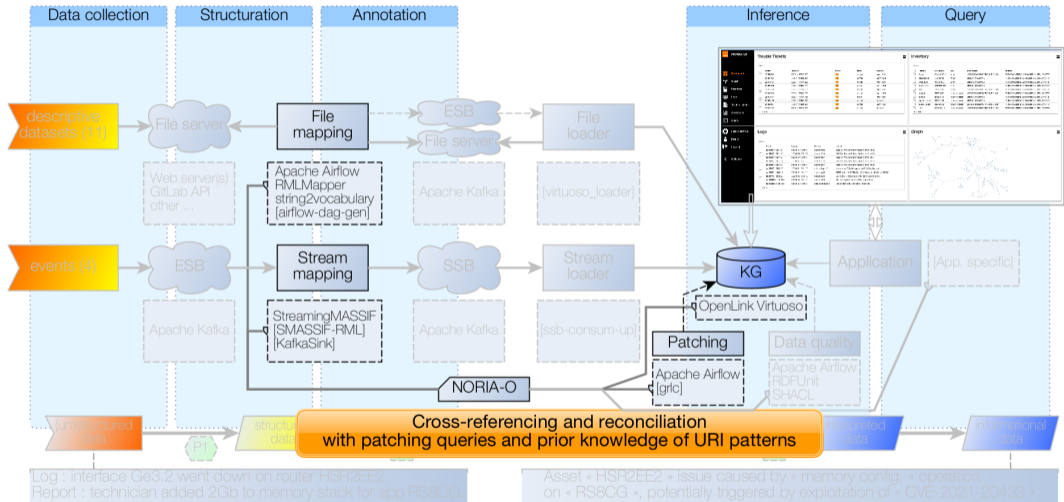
Data collection

Structuration

Annotation

Inference

Query

descriptive datasets (1)

File server

Web server(s)
GitLab API
other ...

File mapping

Apache Airflow
RMLMapper
string2vocabulary
[airflow-dag-gen]

ESB

File server

Apache Kafka

File loader

[virtuoso_loader]

events (2)

ESB

Apache Kafka

Stream mapping

StreamingMASSIF
[SMASSIF-RML]
[KafkaSink]

SSB

Apache Kafka

Stream loader

[ssb-consum-up]

KG

OpenLink Virtuoso

Patching

Apache Airflow
[grlc]

Data quality

Apache Airflow
RDFUnit
SHACL

Application

[App. specific]

NORIA-O

Trouble Tickets

Inventory

Logs

Graph

(unstructured data)

P1

structured data

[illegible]ted data

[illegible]tional data

Cross-referencing and reconciliation
with patching queries and prior knowledge of URI patterns

Log : interface Ge3.2 went down on router HSR2EE2
Report : technician added 2Gb to memory stack for app RS8CG

Asset « HSR2EE2 » issue caused by « memory config. » operation
on « RS8CG », potentially triggered by exploitation of « CVE-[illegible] »